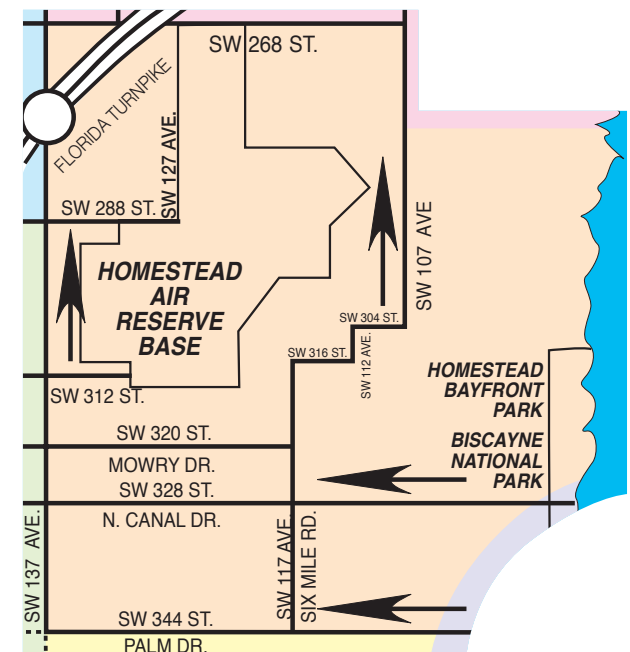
SW 268 ST.
FLORIDA TURNPIKE
SW 127 AVE.
SW 288 ST.
HOMESTEAD AIR RESERVE BASE
SW 107 AVE
SW 304 ST.
SW 316 ST.
SW 112 AVE.
SW 312 ST.
HOMESTEAD BAYFRONT PARK
SW 320 ST.
BISCAYNE NATIONAL PARK
MOWRY DR.
SW 328 ST.
N. CANAL DR.
SW 137 AVE.
SW 117 AVE.
SIX MILE RD.
SW 344 ST.
PALM DR.